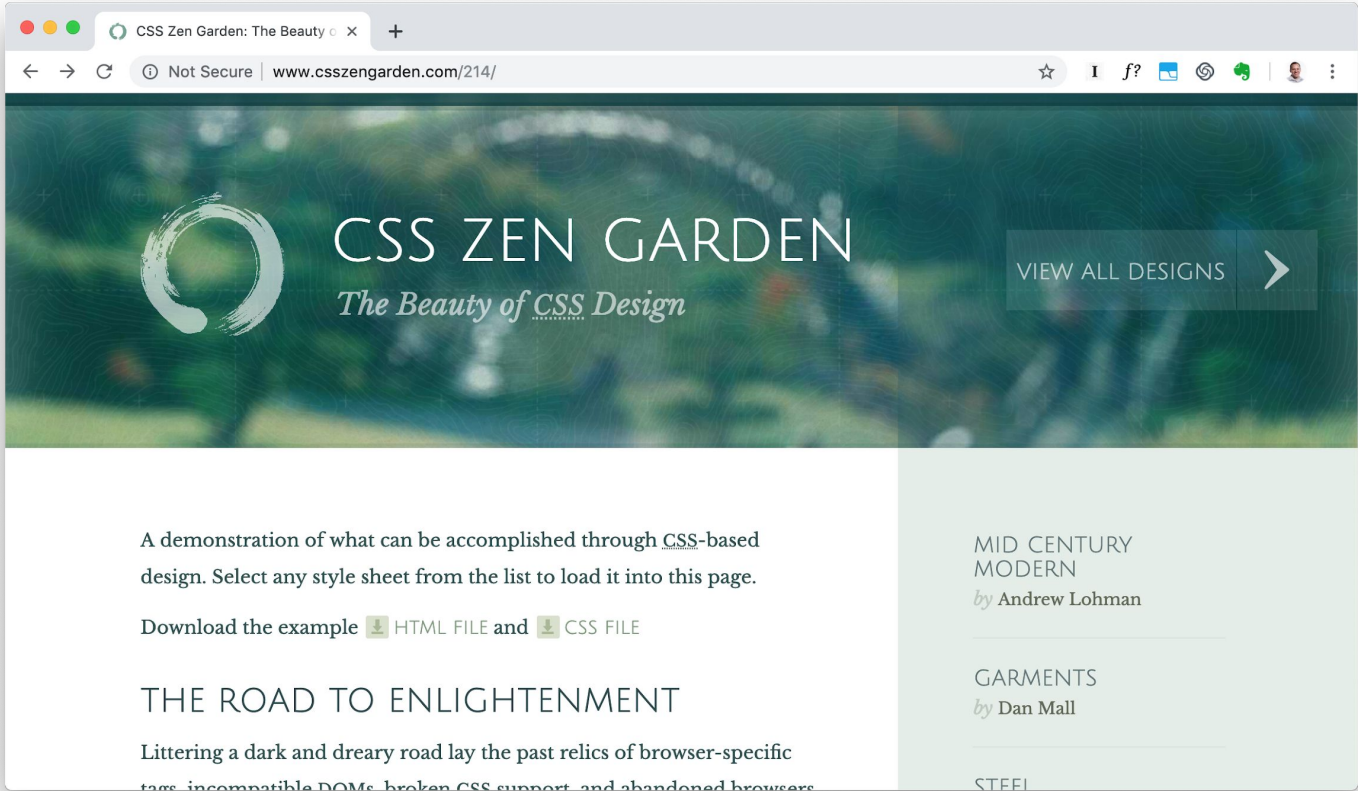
CSS Zen Garden: The Beauty o ×
+
Not Secure | www.csszengarden.com/214/
I f?

CSS ZEN GARDEN
The Beauty of CSS Design

VIEW ALL DESIGNS

A demonstration of what can be accomplished through CSS-based design. Select any style sheet from the list to load it into this page.

Download the example HTML FILE and CSS FILE

THE ROAD TO ENLIGHTENMENT

Littering a dark and dreary road lay the past relics of browser-specific tags, incompatible DOMs, broken CSS support, and abandoned browsers

MID CENTURY MODERN
by Andrew Lohman

GARMENTS
by Dan Mall

STEEL